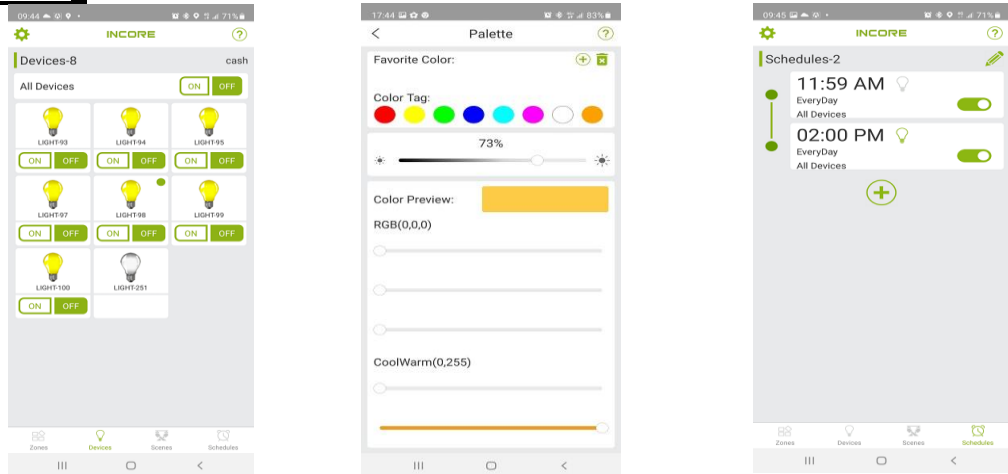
09:44 71%
INCORE
Devices-8 cash
All Devices ON OFF
LIGHT-93
ON OFF
LIGHT-94
ON OFF
LIGHT-95
ON OFF
LIGHT-97
ON OFF
LIGHT-98
ON OFF
LIGHT-99
ON OFF
LIGHT-100
ON OFF
LIGHT-251
Zones Devices Scenes Schedules

17:44 83%
Palette
Favorite Color:
Color Tag:
73%
Color Preview:
RGB(0,0,0)
CoolWarm(0,255)

09:45 71%
INCORE
Schedules-2
11:59 AM
EveryDay
All Devices
02:00 PM
EveryDay
All Devices
Zones Devices Scenes Schedules